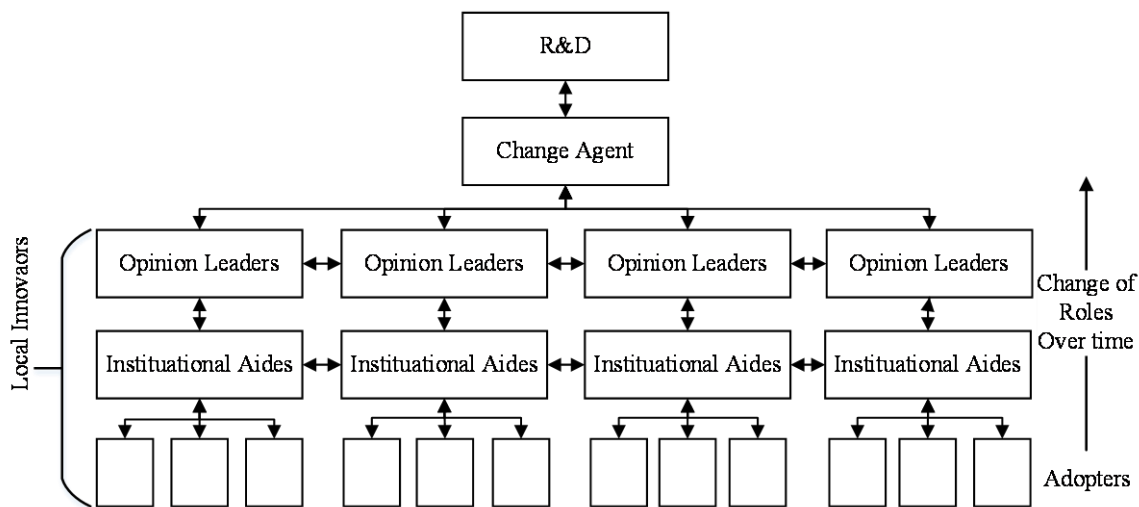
R&D

Change Agent

Local Innovaors

Opinion Leaders

Opinion Leaders

Opinion Leaders

Opinion Leaders

Change of Roles Over time

Instituational Aides

Instituational Aides

Instituational Aides

Instituational Aides

Adopters